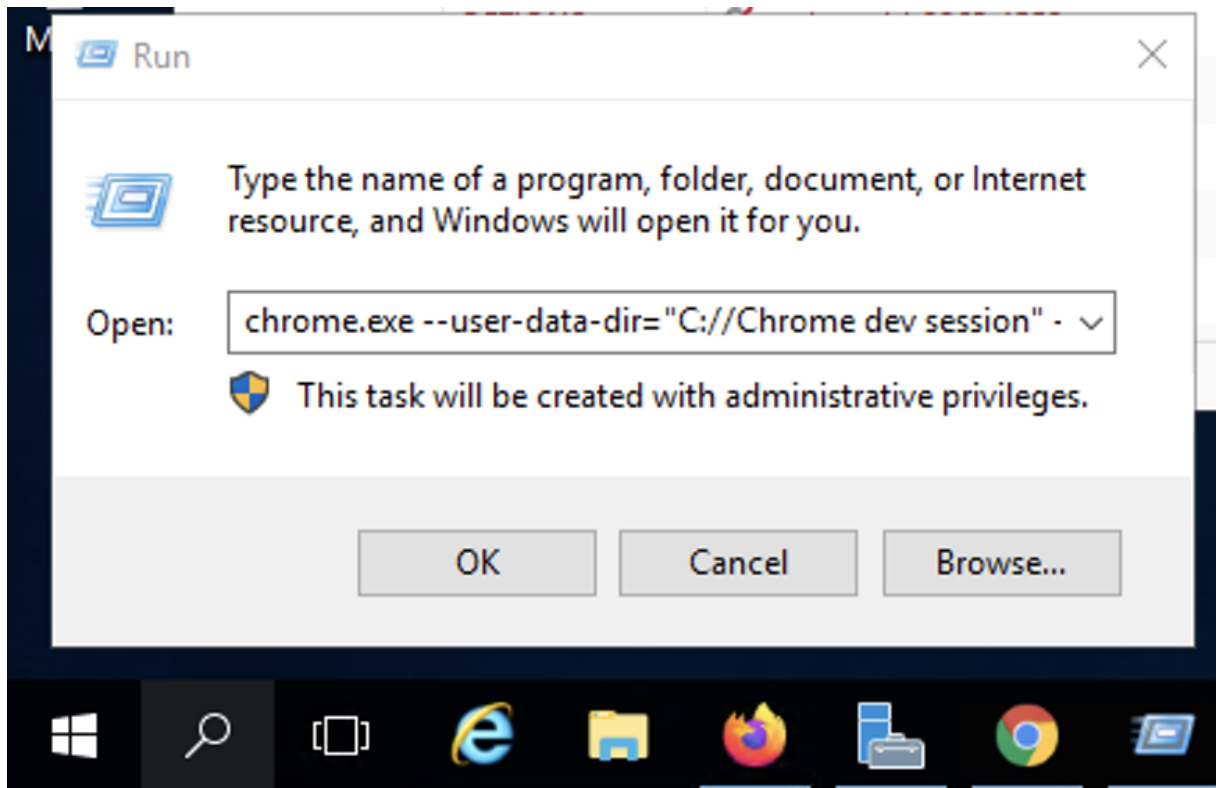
M

Run

Type the name of a program, folder, document, or Internet resource, and Windows will open it for you.

Open: chrome.exe --user-data-dir="C://Chrome dev session" -

This task will be created with administrative privileges.

OK Cancel Browse...